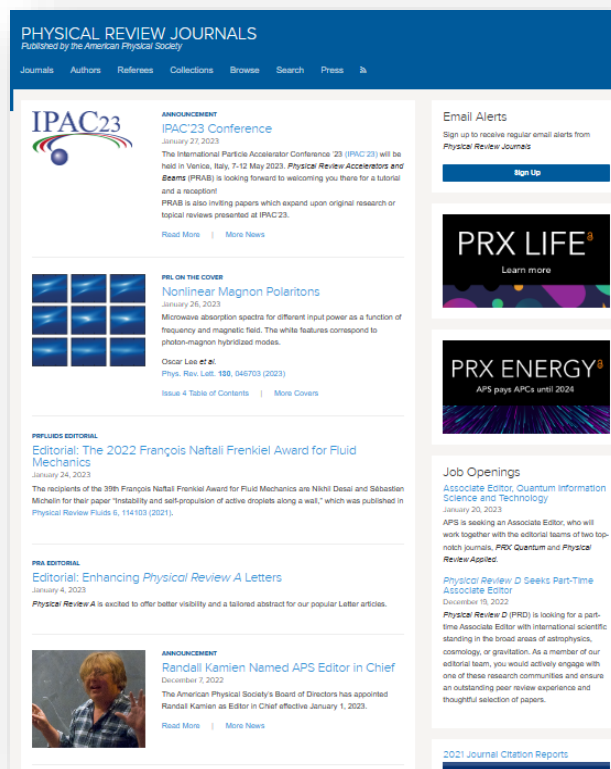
PHYSICAL REVIEW JOURNALS
Published by the American Physical Society

Journals Authors Referees Collections Browse Search Press

IPAC'23

ANNOUNCEMENT
IPAC'23 Conference
January 27, 2023
The International Particle Accelerator Conference '23 (IPAC'23) will be held in Venice, Italy, 7-12 May 2023. Physical Review Accelerators and Beams (PRAB) is looking forward to welcoming you there for a tutorial and a reception!
PRAB is also inviting papers which expand upon original research or topical reviews presented at IPAC'23.
Read More | More News

PRL ON THE COVER
Nonlinear Magnon Polaritons
January 26, 2023
Microwave absorption spectra for different input power as a function of frequency and magnetic field. The white features correspond to photon-magnon hybridized modes.
Oscar Lee et al.
Phys. Rev. Lett. 130, 046703 (2023)
Issue 4 Table of Contents | More Covers

PRFLUIDS EDITORIAL
Editorial: The 2022 François Naftali Frenkiel Award for Fluid Mechanics
January 24, 2023
The recipients of the 39th François Naftali Frenkiel Award for Fluid Mechanics are Nikhil Desai and Sébastien Michelin for their paper "Instability and self-propulsion of active droplets along a wall," which was published in Physical Review Fluids 6, 114103 (2021).

PRA EDITORIAL
Editorial: Enhancing Physical Review A Letters
January 4, 2023
Physical Review A is excited to offer better visibility and a tailored abstract for our popular Letter articles.

ANNOUNCEMENT
Randall Kamien Named APS Editor in Chief
December 7, 2022
The American Physical Society's Board of Directors has appointed Randall Kamien as Editor in Chief effective January 1, 2023.
Read More | More News

Email Alerts
Sign up to receive regular email alerts from Physical Review Journals
Sign Up

PRX LIFE
Learn more

PRX ENERGY
APS pays APCs until 2024

Job Openings
Associate Editor, Quantum Information Science and Technology
January 20, 2023
APS is seeking an Associate Editor, who will work together with the editorial teams of two top-notch journals, PRX Quantum and Physical Review Applied.

Physical Review D Seeks Part-Time Associate Editor
December 19, 2022
Physical Review D (PRD) is looking for a part-time Associate Editor with international scientific standing in the broad areas of astrophysics, cosmology, or gravitation. As a member of our editorial team, you would actively engage with one of these research communities and ensure an outstanding peer review experience and thoughtful selection of papers.

2021 Journal Citation Reports